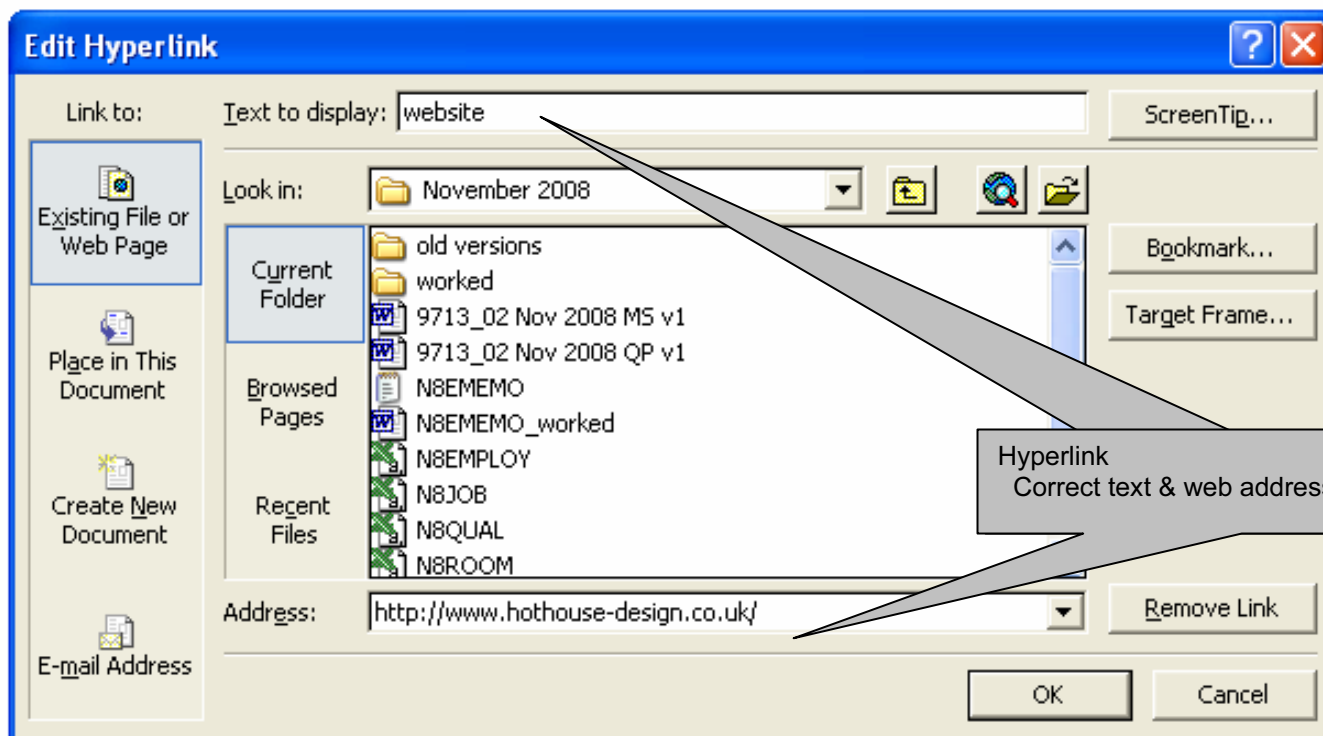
Edit Hyperlink

Link to:

Existing File or Web Page

Place in This Document

Create New Document

E-mail Address

Text to display: website

ScreenTip...

Look in: November 2008

Current Folder

Browsed Pages

Recent Files

old versions
worked
9713_02 Nov 2008 MS v1
9713_02 Nov 2008 QP v1
N8EMEMO
N8EMEMO_worked
N8EMPLOY
N8JOB
N8QUAL
N8ROOM

Bookmark...

Target Frame...

Hyperlink
Correct text & web addres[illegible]

Address: http://www.hothouse-design.co.uk/

Remove Link

OK

Cancel